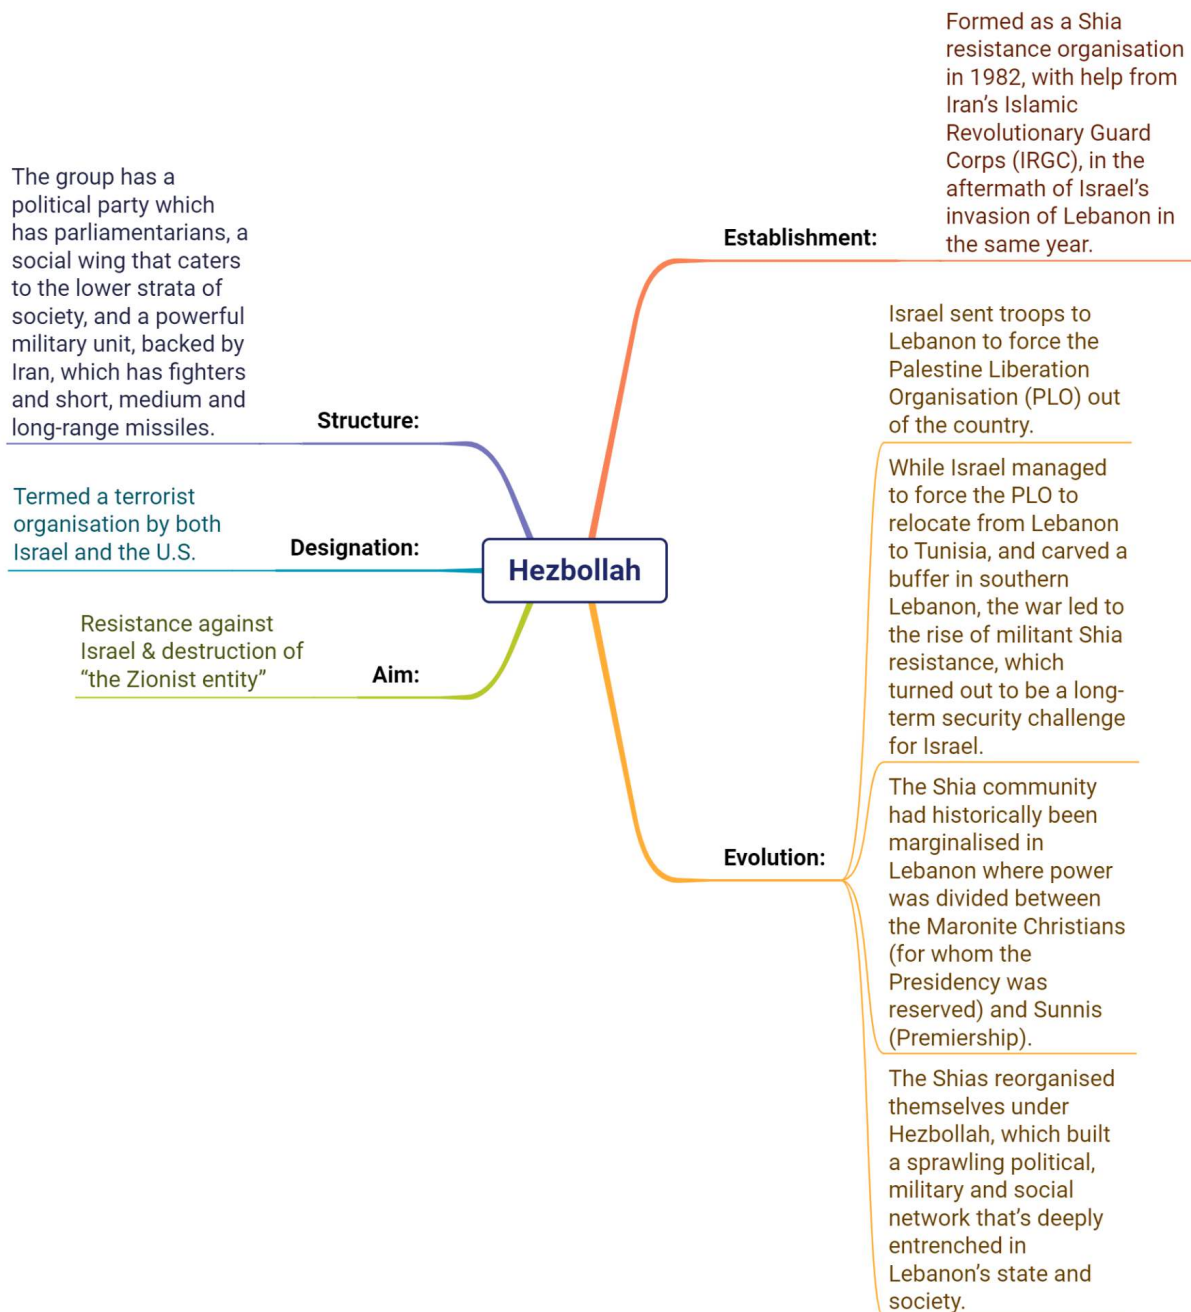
Hezbollah

Establishment:

Formed as a Shia resistance organisation in 1982, with help from Iran's Islamic Revolutionary Guard Corps (IRGC), in the aftermath of Israel's invasion of Lebanon in the same year.

Structure:

The group has a political party which has parliamentarians, a social wing that caters to the lower strata of society, and a powerful military unit, backed by Iran, which has fighters and short, medium and long-range missiles.

Designation:

Termed a terrorist organisation by both Israel and the U.S.

Aim:

Resistance against Israel & destruction of "the Zionist entity"

Evolution:

Israel sent troops to Lebanon to force the Palestine Liberation Organisation (PLO) out of the country.

While Israel managed to force the PLO to relocate from Lebanon to Tunisia, and carved a buffer in southern Lebanon, the war led to the rise of militant Shia resistance, which turned out to be a long-term security challenge for Israel.

The Shia community had historically been marginalised in Lebanon where power was divided between the Maronite Christians (for whom the Presidency was reserved) and Sunnis (Premiership).

The Shias reorganised themselves under Hezbollah, which built a sprawling political, military and social network that's deeply entrenched in Lebanon's state and society.